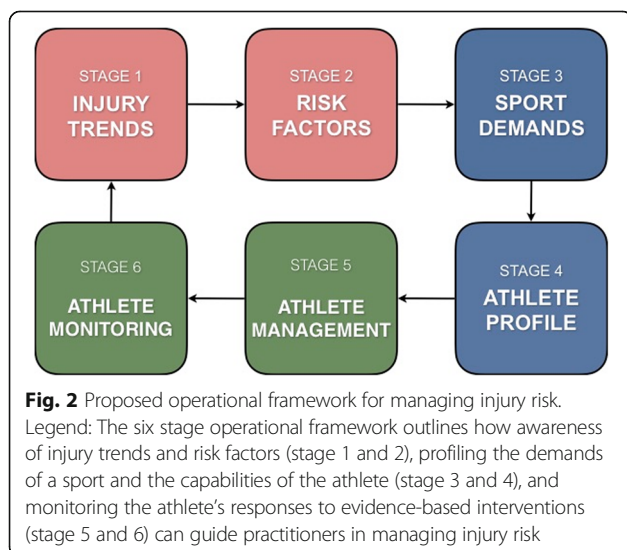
STAGE 1
INJURY TRENDS

STAGE 2
RISK FACTORS

STAGE 3
SPORT DEMANDS

STAGE 4
ATHLETE PROFILE

STAGE 5
ATHLETE MANAGEMENT

STAGE 6
ATHLETE MONITORING

**Fig. 2** Proposed operational framework for managing injury risk. Legend: The six stage operational framework outlines how awareness of injury trends and risk factors (stage 1 and 2), profiling the demands of a sport and the capabilities of the athlete (stage 3 and 4), and monitoring the athlete's responses to evidence-based interventions (stage 5 and 6) can guide practitioners in managing injury risk